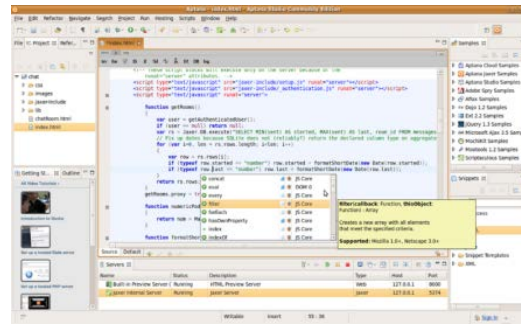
Aptana - index.html - Aptana Studio Community Edition

File Edit Refactor Navigate Search Project Run Hosting Scripts Window Help

File Project Refer...

Index.html

Samples

<script type="text/javascript" src="jaxer-include/setup.js" runat="server"></script>
<script type="text/javascript" src="jaxer-include/authentication.js" runat="server"></script>
<script type="text/javascript" runat="server">

function getRooms()

var user = getAuthenticatedUser();
if (user == null) return null;
var rs = Jaxer.DB.execute("SELECT MIN(sent) AS started, MAX(sent) AS last, room FROM messages
// Fix up dates because SQLite does not (reliably?) return the declared column type or aggregate
for (var i=0, len = rs.rows.length; i<len; i++)

var row = rs.rows[i];
if (typeof row.started != "number") row.started = formatShortDate(new Date(row.started));
if (typeof row.last != "number") row.last = formatShortDate(new Date(row.last));

return rs.rows

getRooms.proxy = true;

function numericForm

return num = Numb

function formatShor

concat
eval
every
filter
forEach
hasOwnProperty
index
indexOf

JS Core
DOM 0
JS Core
JS Core
JS Core
JS Core
JS Core
JS Core

filter(callback: Function, thisObject: Function) : Array
Creates a new array with all elements that meet the specified criteria.
Supported: Mozilla 1.0+, Netscape 3.0+

Aptana Cloud Samples
Aptana Jaxer Samples
Aptana Studio Samples
Adobe Spry Samples
AFlax Samples
Dojo 1.2 Samples
Ext 2.2 Samples
jQuery 1.3 Samples
Microsoft Ajax 3.5 Samples
MochiKit Samples
Prototype 1.6 Samples
Scriptaculous Samples

Snippets

Snippet Templates
XML

Getting St... Outline

All Video Tutorials
Introduction to Studio
Set up a hosted Rails server
Set up a hosted PHP server

Source Default

Servers

Name | Status | Description | Type | Host | Port
Built-in Preview Server | Running | HTML Preview Server | Web | 127.0.0.1 | 8000
Jaxer Internal Server | Running | Jaxer Server | Jaxer | 127.0.0.1 | 5274

Writable Insert 35 : 36

Sign In